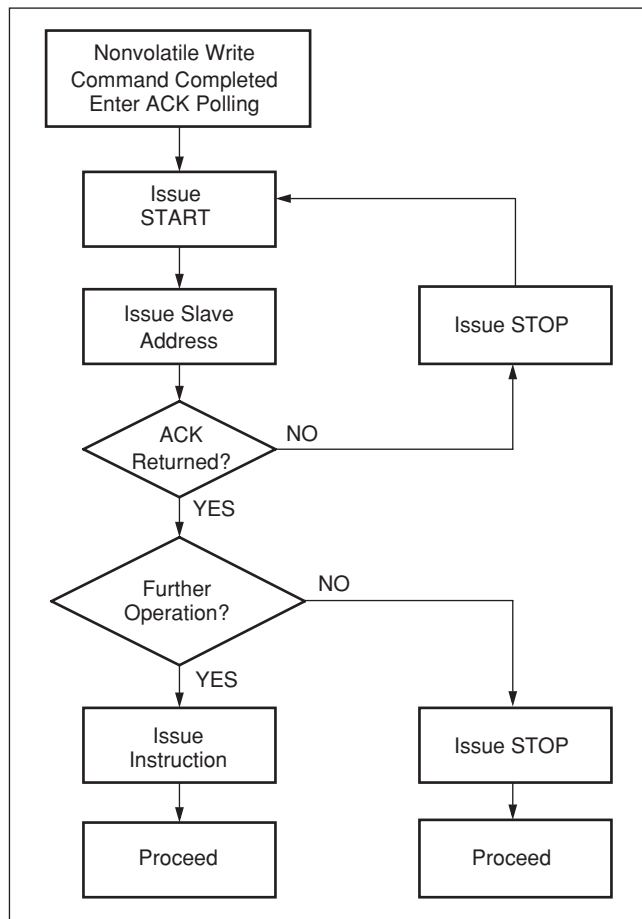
Nonvolatile Write Command Completed Enter ACK Polling

Issue START

Issue Slave Address

Issue STOP

ACK Returned?

NO

YES

Further Operation?

NO

YES

Issue Instruction

Issue STOP

Proceed

Proceed